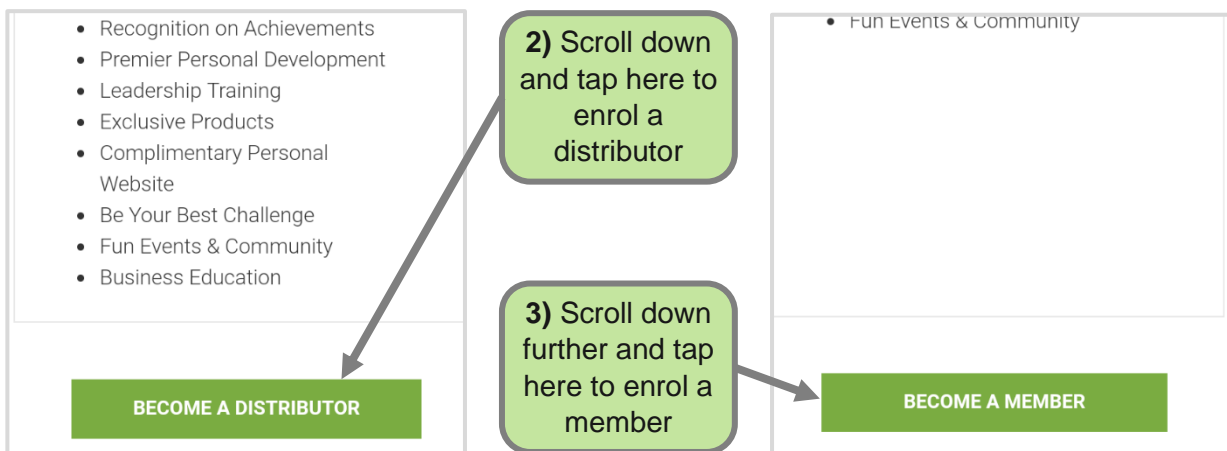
- Recognition on Achievements
- Premier Personal Development
- Leadership Training
- Exclusive Products
- Complimentary Personal Website
- Be Your Best Challenge
- Fun Events & Community
- Business Education

BECOME A DISTRIBUTOR

**2)** Scroll down and tap here to enrol a distributor

**3)** Scroll down further and tap here to enrol a member

- Fun Events & Community

BECOME A MEMBER